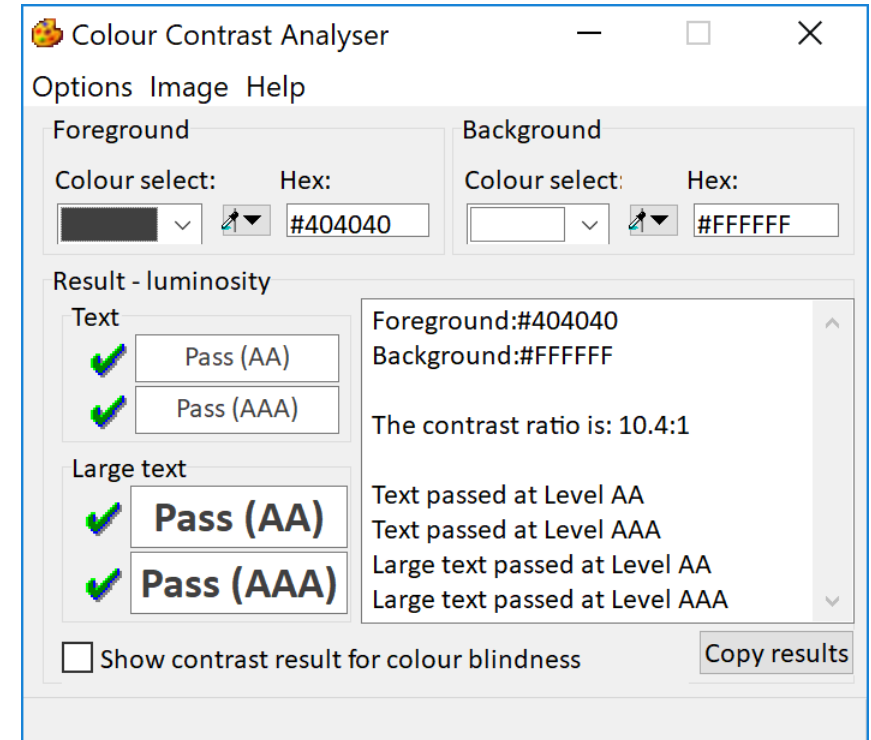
Colour Contrast Analyser

Options Image Help

Foreground
Colour select:
Hex:
#404040

Background
Colour select:
Hex:
#FFFFFF

Result - luminosity

Text
Pass (AA)
Pass (AAA)

Large text
Pass (AA)
Pass (AAA)

Foreground:#404040
Background:#FFFFFF

The contrast ratio is: 10.4:1

Text passed at Level AA
Text passed at Level AAA
Large text passed at Level AA
Large text passed at Level AAA

Show contrast result for colour blindness

Copy results